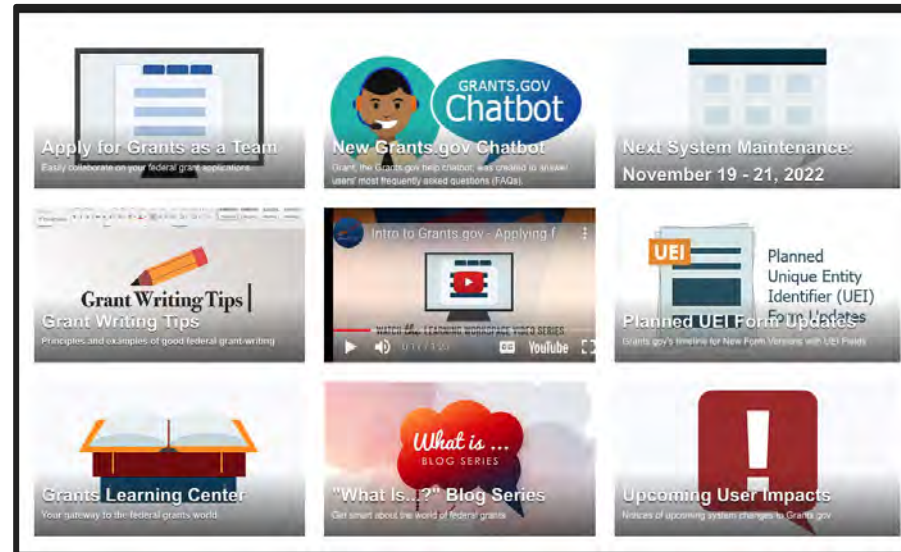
Apply for Grants as a Team
Easily collaborate on your federal grant applications.

GRANTS.GOV
Chatbot
New Grants.gov Chatbot
Grant, the Grants.gov help chatbot, was created to answer users' most frequently asked questions (FAQs).

Next System Maintenance:
November 19 - 21, 2022

Grant Writing Tips
Grant Writing Tips
Principles and examples of good federal grant-writing

Intro to Grants.gov - Applying f
WATCH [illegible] LEARNING WORKSPACE VIDEO SERIES
0:11 / 1:20
YouTube

UEI
Planned
Unique Entity
Identifier (UEI)
Form Updates
Planned UEI Form Updates
Grants.gov's timeline for New Form Versions with UEI Fields

Grants Learning Center
Your gateway to the federal grants world

What is ...
BLOG SERIES
"What Is...?" Blog Series
Get smart about the world of federal grants

Upcoming User Impacts
Notices of upcoming system changes to Grants.gov